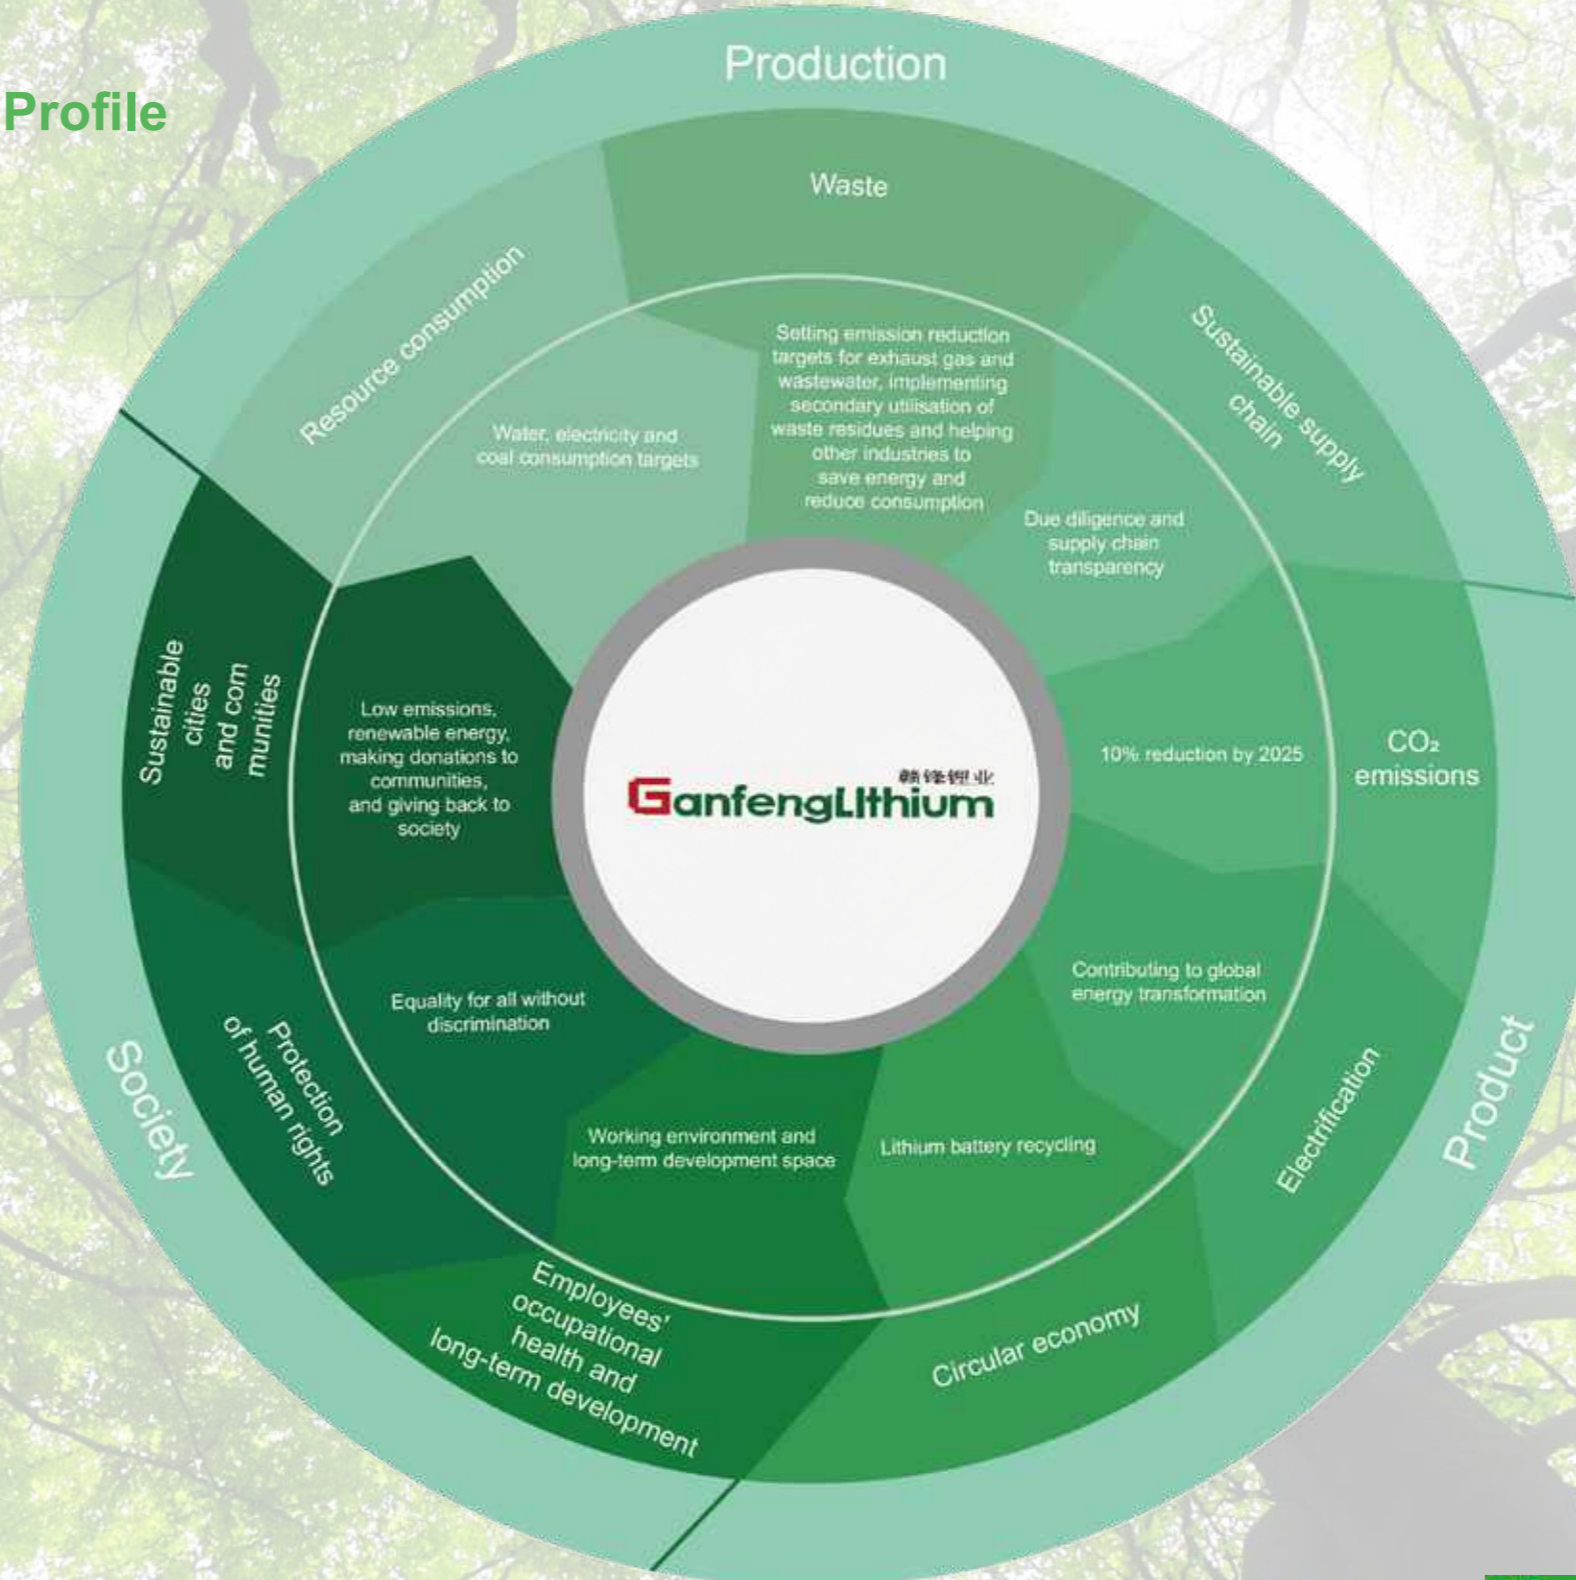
Profile

Production

Waste

Resource consumption

Sustainable supply chain

Setting emission reduction targets for exhaust gas and wastewater, implementing secondary utilisation of waste residues and helping other industries to save energy and reduce consumption

Water, electricity and coal consumption targets

Due diligence and supply chain transparency

Sustainable cities and com munities

Low emissions, renewable energy, making donations to communities, and giving back to society

赣锋锂业
GanfengLithium

10% reduction by 2025

$CO_2$ emissions

Contributing to global energy transformation

Equality for all without discrimination

Society

Protection of human rights

Working environment and long-term development space

Lithium battery recycling

Electrification

Product

Employees' occupational health and long-term development

Circular economy